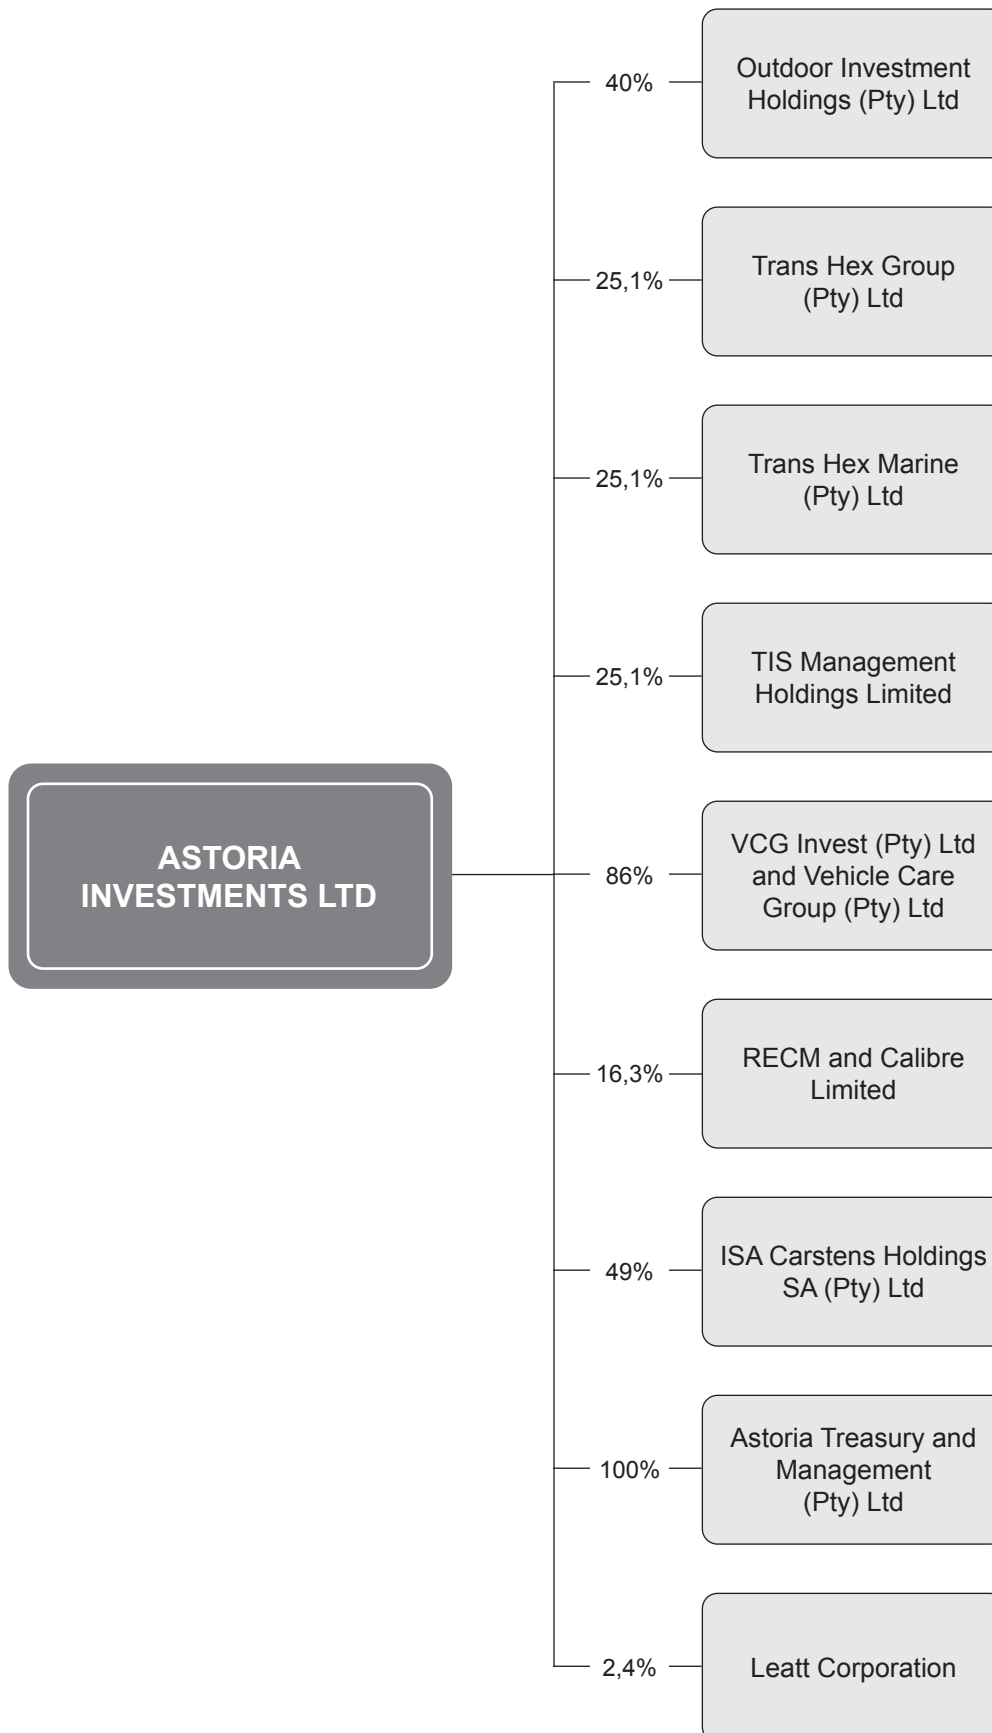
ASTORIA INVESTMENTS LTD

40%
Outdoor Investment Holdings (Pty) Ltd

25,1%
Trans Hex Group (Pty) Ltd

25,1%
Trans Hex Marine (Pty) Ltd

25,1%
TIS Management Holdings Limited

86%
VCG Invest (Pty) Ltd and Vehicle Care Group (Pty) Ltd

16,3%
RECM and Calibre Limited

49%
ISA Carstens Holdings SA (Pty) Ltd

100%
Astoria Treasury and Management (Pty) Ltd

2,4%
Leatt Corporation